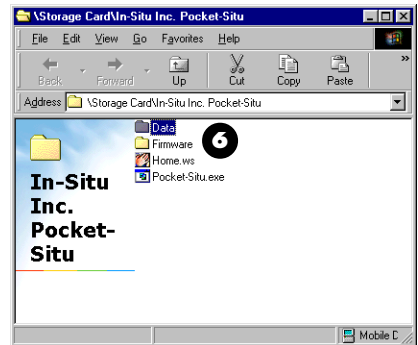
\Storage Card\In-Situ Inc. Pocket-Situ

File Edit View Go Favorites Help

Back Forward Up Cut Copy Paste

Address \Storage Card\In-Situ Inc. Pocket-Situ

In-Situ Inc. Pocket-Situ

Data
Firmware
Home.ws
Pocket-Situ.exe

6

Mobile D